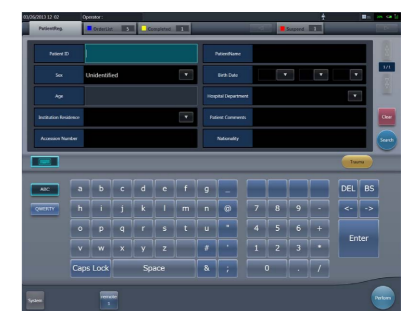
03/06/2013 12:02 Operator:

PatientReg

Patient ID

PatientName

Sex

Unidentified

Birth Date

1/1

Age

Hospital Department

Institution Residence

Patient Comments

Clear

Accession Number

Nationality

Search

Frame

ABC

QWERTY

a b c d e f g _

h i j k l m n @

o p q r s t u

v w x y z # ^

Caps Lock

Space

&

;

7 8 9

4 5 6

1 2 3

0 . /

DEL BS

<- ->

Enter

System

Perform